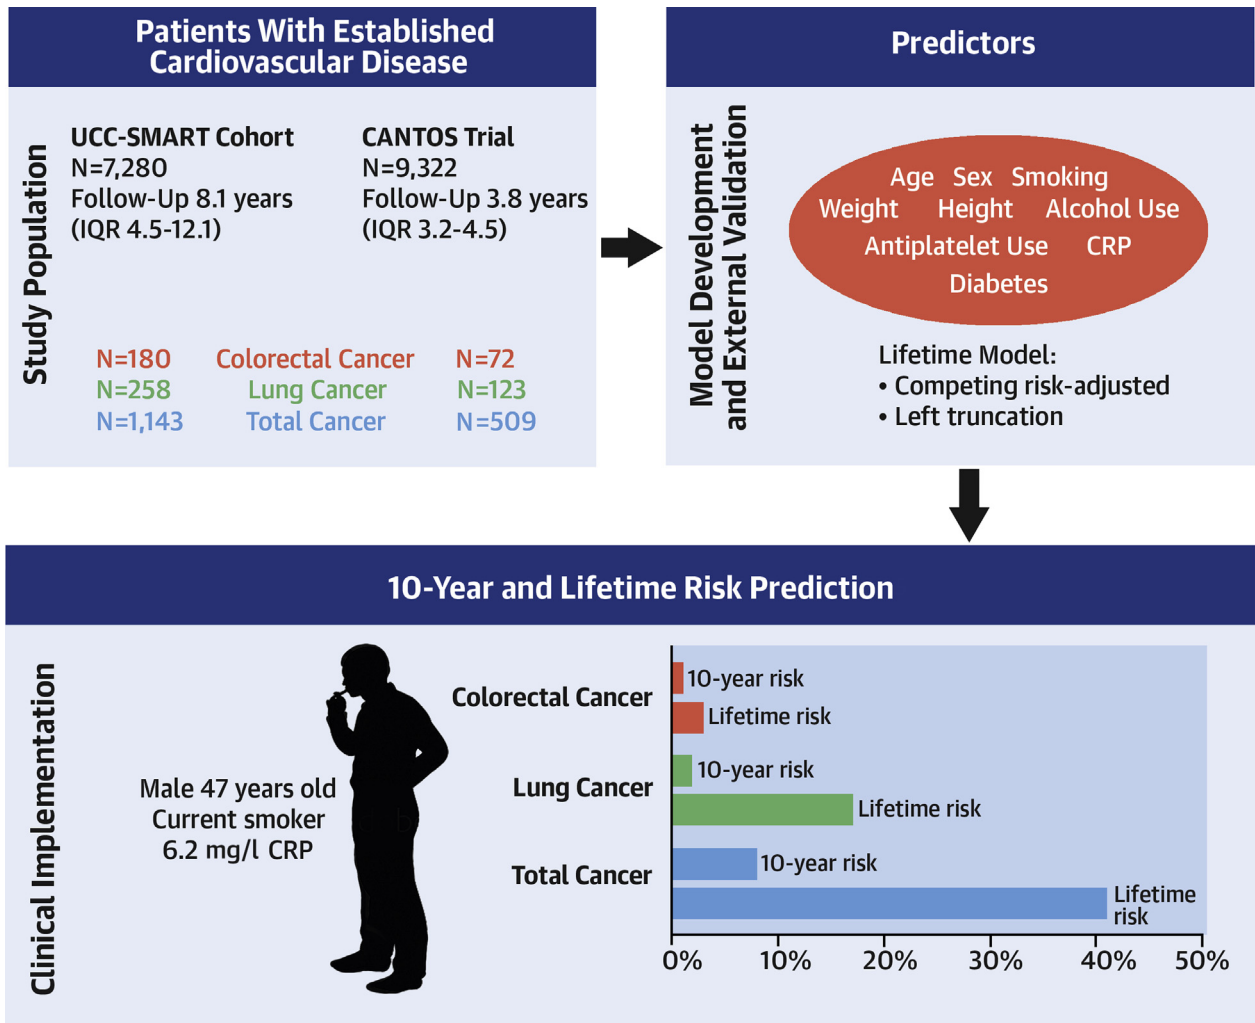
Patients With Established Cardiovascular Disease

Study Population

UCC-SMART Cohort
N=7,280
Follow-Up 8.1 years
(IQR 4.5-12.1)

CANTOS Trial
N=9,322
Follow-Up 3.8 years
(IQR 3.2-4.5)

| N=180 | Colorectal Cancer | N=72 |
|---|---|---|
| N=258 | Lung Cancer | N=123 |
| N=1,143 | Total Cancer | N=509 |

Predictors

Model Development and External Validation

Age Sex Smoking
Weight Height Alcohol Use
Antiplatelet Use CRP
Diabetes

Lifetime Model:
• Competing risk-adjusted
• Left truncation

10-Year and Lifetime Risk Prediction

Clinical Implementation

Male 47 years old
Current smoker
6.2 mg/l CRP

Colorectal Cancer
10-year risk
Lifetime risk
Lung Cancer
10-year risk
Lifetime risk
Total Cancer
10-year risk
Lifetime risk

0% 10% 20% 30% 40% 50%